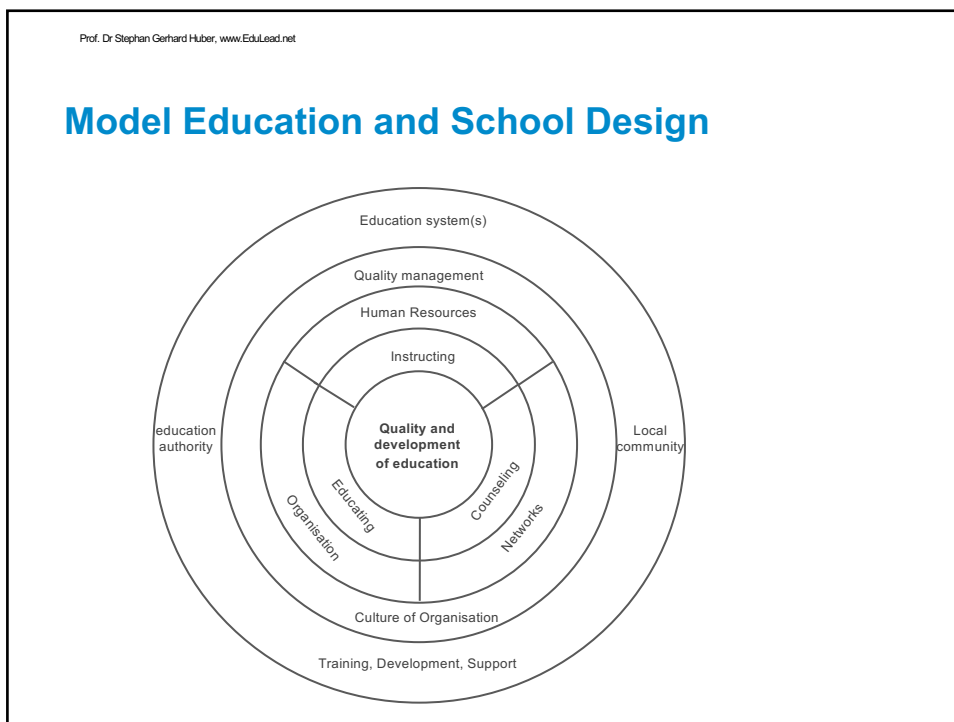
Prof. Dr Stephan Gerhard Huber, www.EduLead.net

Model Education and School Design

Education system(s)

Quality management

Human Resources

Instructing

education authority

Quality and development of education

Local community

Educating

Counseling

Organisation

Networks

Culture of Organisation

Training, Development, Support